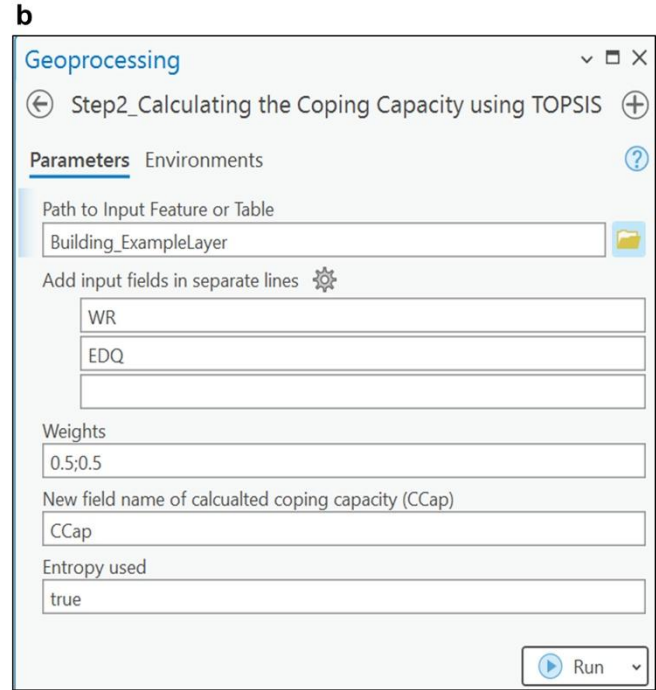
b

Geoprocessing

Step2_Calculating the Coping Capacity using TOPSIS

Parameters Environments

Path to Input Feature or Table

Building_ExampleLayer

Add input fields in separate lines

WR

EDQ

Weights

0.5;0.5

New field name of calcualted coping capacity (CCap)

CCap

Entropy used

true

Run